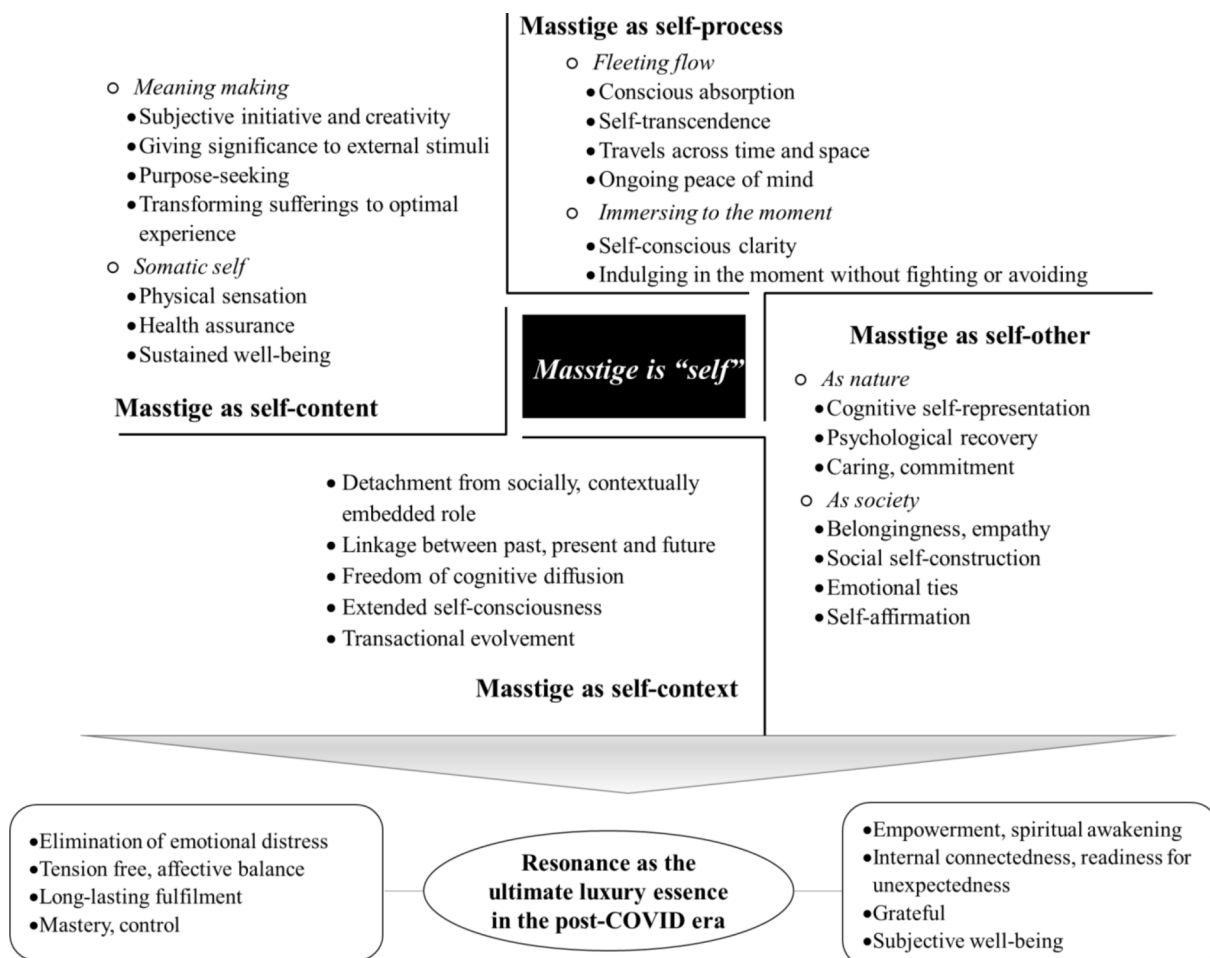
Masstige as self-process

Fleeting flow
- Conscious absorption
- Self-transcendence
- Travels across time and space
- Ongoing peace of mind

Immersing to the moment
- Self-conscious clarity
- Indulging in the moment without fighting or avoiding

Meaning making
- Subjective initiative and creativity
- Giving significance to external stimuli
- Purpose-seeking
- Transforming sufferings to optimal experience

Somatic self
- Physical sensation
- Health assurance
- Sustained well-being

Masstige as self-content

Masstige is "self"

Masstige as self-other

As nature
- Cognitive self-representation
- Psychological recovery
- Caring, commitment

As society
- Belongingness, empathy
- Social self-construction
- Emotional ties
- Self-affirmation

- Detachment from socially, contextually embedded role
- Linkage between past, present and future
- Freedom of cognitive diffusion
- Extended self-consciousness
- Transactional evolvement

Masstige as self-context

- Elimination of emotional distress
- Tension free, affective balance
- Long-lasting fulfilment
- Mastery, control

Resonance as the ultimate luxury essence in the post-COVID era

- Empowerment, spiritual awakening
- Internal connectedness, readiness for unexpectedness
- Grateful
- Subjective well-being